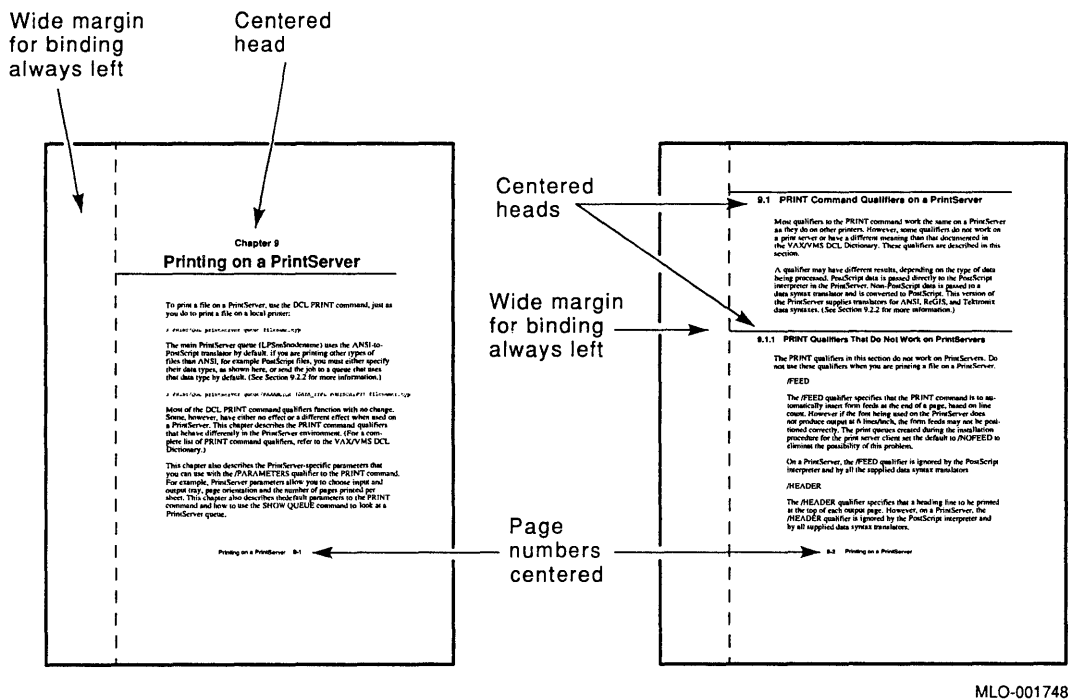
Wide margin for binding always left

Centered head

Chapter 9

Printing on a PrintServer

To print a file on a PrintServer, use the DCL PRINT command, just as you do to print a file on a local printer:

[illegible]

The main PrintServer queue (LPSnnSnodename) uses the ANSI-to-PostScript translator by default. If you are printing other types of files than ANSI, for example PostScript files, you must either specify their data types, as shown here, or send the job to a queue that uses that data type by default. (See Section 9.2.2 for more information.)

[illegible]

Most of the DCL PRINT command qualifiers function with no change. Some, however, have either no effect or a different effect when used on a PrintServer. This chapter describes the PRINT command qualifiers that behave differently in the PrintServer environment. (For a complete list of PRINT command qualifiers, refer to the VAX/VMS DCL Dictionary.)

This chapter also describes the PrintServer-specific parameters that you can use with the /PARAMETERS qualifier to the PRINT command. For example, PrintServer parameters allow you to choose input and output tray, page orientation and the number of pages printed per sheet. This chapter also describes thedefault parameters to the PRINT command and how to use the SHOW QUEUE command to look at a PrintServer queue.

Printing on a PrintServer 9-1

Centered heads

9.1 PRINT Command Qualifiers on a PrintServer

Most qualifiers to the PRINT command work the same on a PrintServer as they do on other printers. However, some qualifiers do not work on a print server or have a different meaning than that documented in the VAX/VMS DCL Dictionary. These qualifiers are described in this section.

A qualifier may have different results, depending on the type of data being processed. PostScript data is passed directly to the PostScript interpreter in the PrintServer. Non-PostScript data is passed to a data syntax translator and is converted to PostScript. This version of the PrintServer supplies translators for ANSI, ReGIS, and Tektronix data syntaxes. (See Section 9.2.2 for more information.)

Wide margin for binding always left

9.1.1 PRINT Qualifiers That Do Not Work on PrintServers

The PRINT qualifiers in this section do not work on PrintServers. Do not use these qualifiers when you are printing a file on a PrintServer.

/FEED

The /FEED qualifier specifies that the PRINT command is to automatically insert form feeds at the end of a page, based on line count. However if the font being used on the PrintServer does not produce output at 6 lines/inch, the form feeds may not be positioned correctly. The print queues created during the installation procedure for the print server client set the default to /NOFEED to eliminate the possibility of this problem.

On a PrintServer, the /FEED qualifier is ignored by the PostScript interpreter and by all the supplied data syntax translators

/HEADER

The /HEADER qualifier specifies that a heading line to be printed at the top of each output page. However, on a PrintServer, the /HEADER qualifier is ignored by the PostScript interpreter and by all supplied data syntax translators.

Page numbers centered

9-2 Printing on a PrintServer

MLO-001748